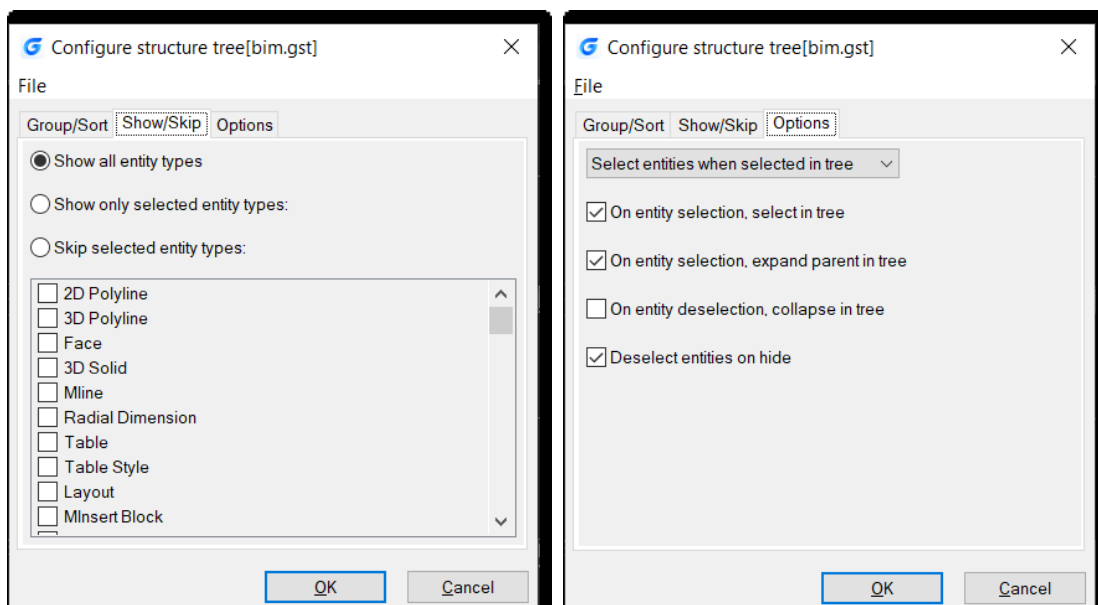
Configure structure tree[bim.gst]

File

Group/Sort | Show/Skip | Options

Show all entity types

Show only selected entity types:

Skip selected entity types:

2D Polyline
3D Polyline
Face
3D Solid
Mline
Radial Dimension
Table
Table Style
Layout
MInsert Block

OK | Cancel

Configure structure tree[bim.gst]

File

Group/Sort | Show/Skip | Options

Select entities when selected in tree

On entity selection, select in tree

On entity selection, expand parent in tree

On entity deselection, collapse in tree

Deselect entities on hide

OK | Cancel